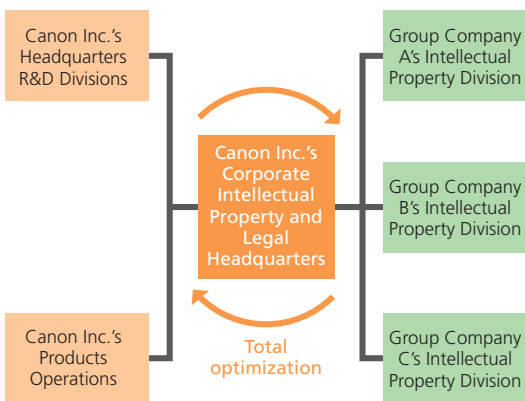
Canon Inc.'s Headquarters R&D Divisions

Canon Inc.'s Products Operations

Canon Inc.'s Corporate Intellectual Property and Legal Headquarters

Total optimization

Group Company A's Intellectual Property Division

Group Company B's Intellectual Property Division

Group Company C's Intellectual Property Division